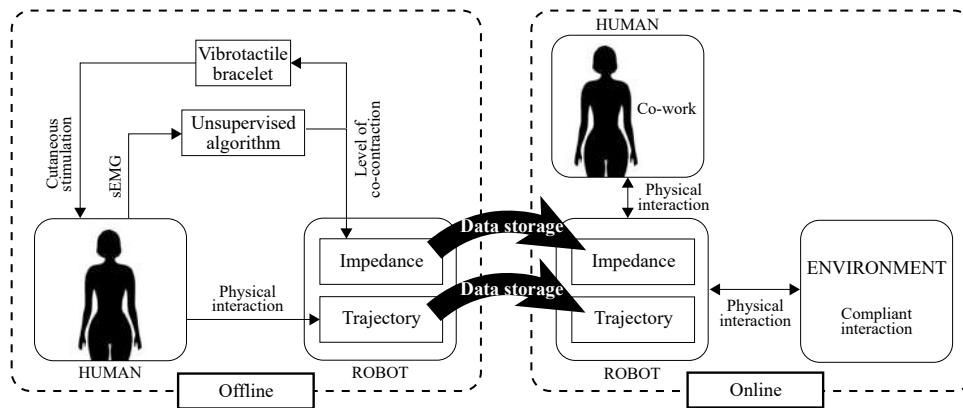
Vibrotactile bracelet

Cutaneous stimulation

sEMG

Unsupervised algorithm

Level of co-contraction

Impedance

Trajectory

Physical interaction

HUMAN

ROBOT

Offline

Data storage

Data storage

HUMAN

Co-work

Physical interaction

Impedance

Trajectory

Physical interaction

ENVIRONMENT

Compliant interaction

ROBOT

Online